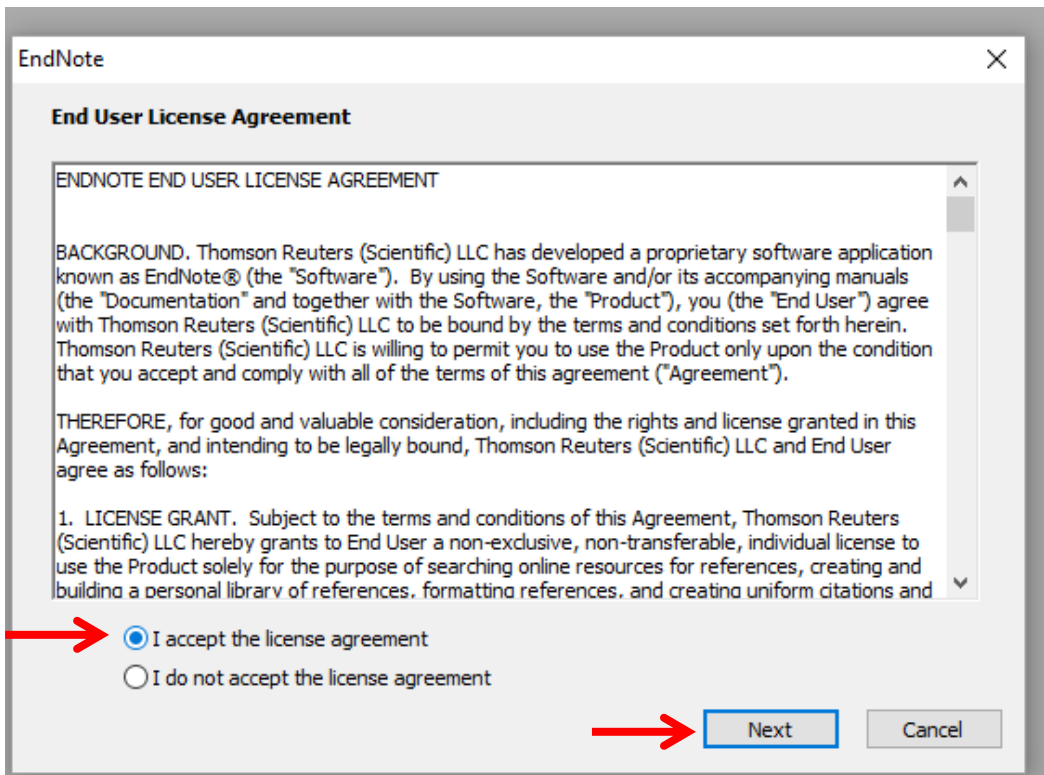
EndNote

End User License Agreement

ENDNOTE END USER LICENSE AGREEMENT

BACKGROUND. Thomson Reuters (Scientific) LLC has developed a proprietary software application known as EndNote® (the "Software"). By using the Software and/or its accompanying manuals (the "Documentation" and together with the Software, the "Product"), you (the "End User") agree with Thomson Reuters (Scientific) LLC to be bound by the terms and conditions set forth herein. Thomson Reuters (Scientific) LLC is willing to permit you to use the Product only upon the condition that you accept and comply with all of the terms of this agreement ("Agreement").

THEREFORE, for good and valuable consideration, including the rights and license granted in this Agreement, and intending to be legally bound, Thomson Reuters (Scientific) LLC and End User agree as follows:

1. LICENSE GRANT. Subject to the terms and conditions of this Agreement, Thomson Reuters (Scientific) LLC hereby grants to End User a non-exclusive, non-transferable, individual license to use the Product solely for the purpose of searching online resources for references, creating and building a personal library of references, formatting references, and creating uniform citations and

I accept the license agreement

I do not accept the license agreement

Next

Cancel